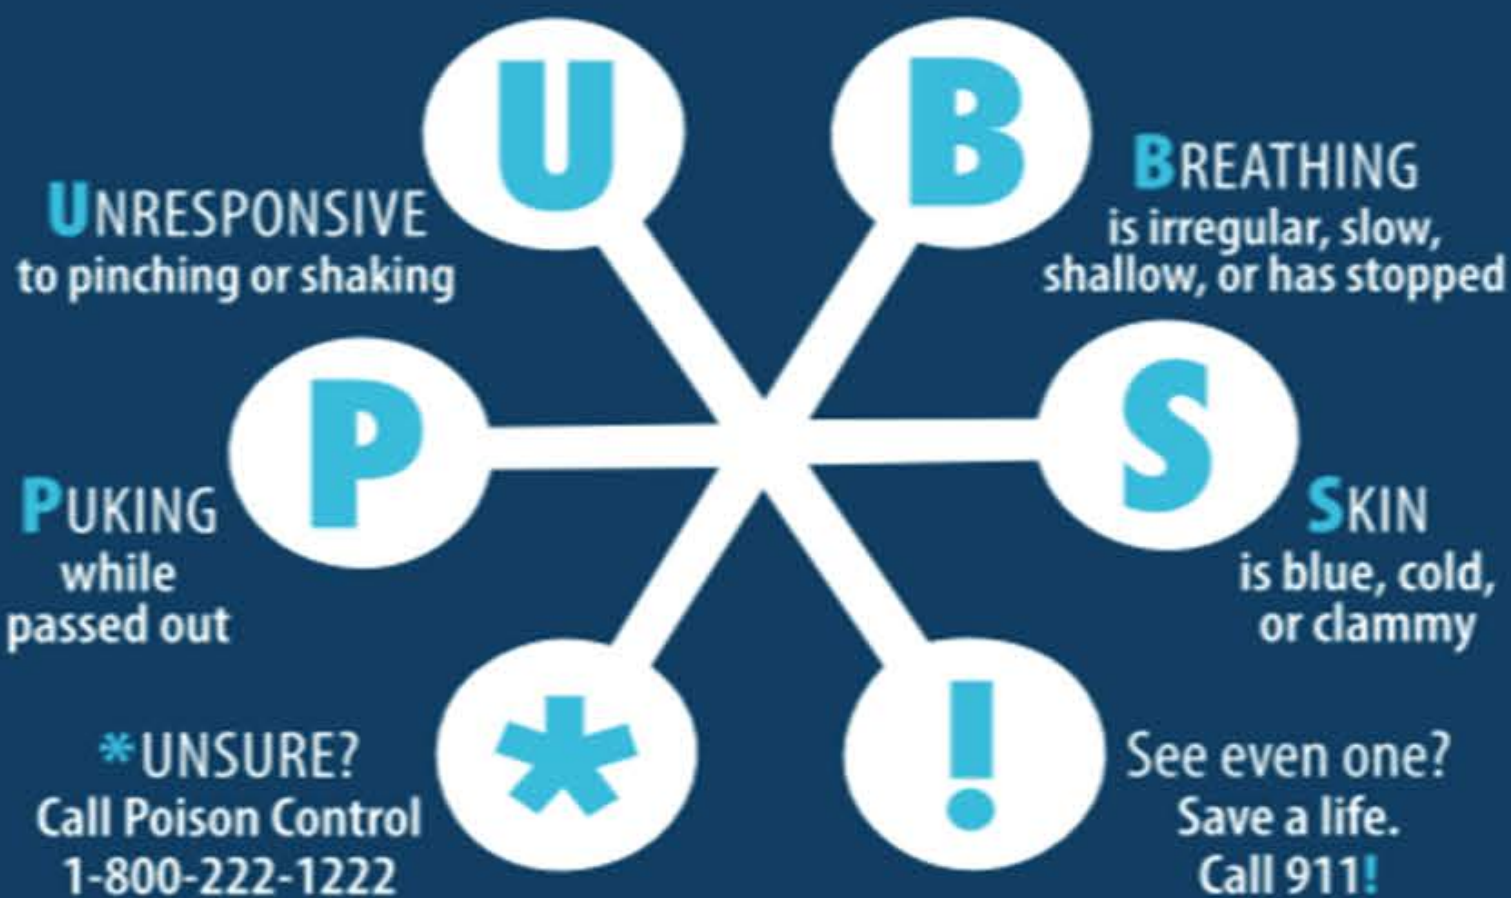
U

B

UNRESPONSIVE
to pinching or shaking

BREATHING
is irregular, slow, shallow, or has stopped

P

S

PUKING
while passed out

SKIN
is blue, cold, or clammy

*

!

*UNSURE?
Call Poison Control 1-800-222-1222

See even one?
Save a life.
Call 911!